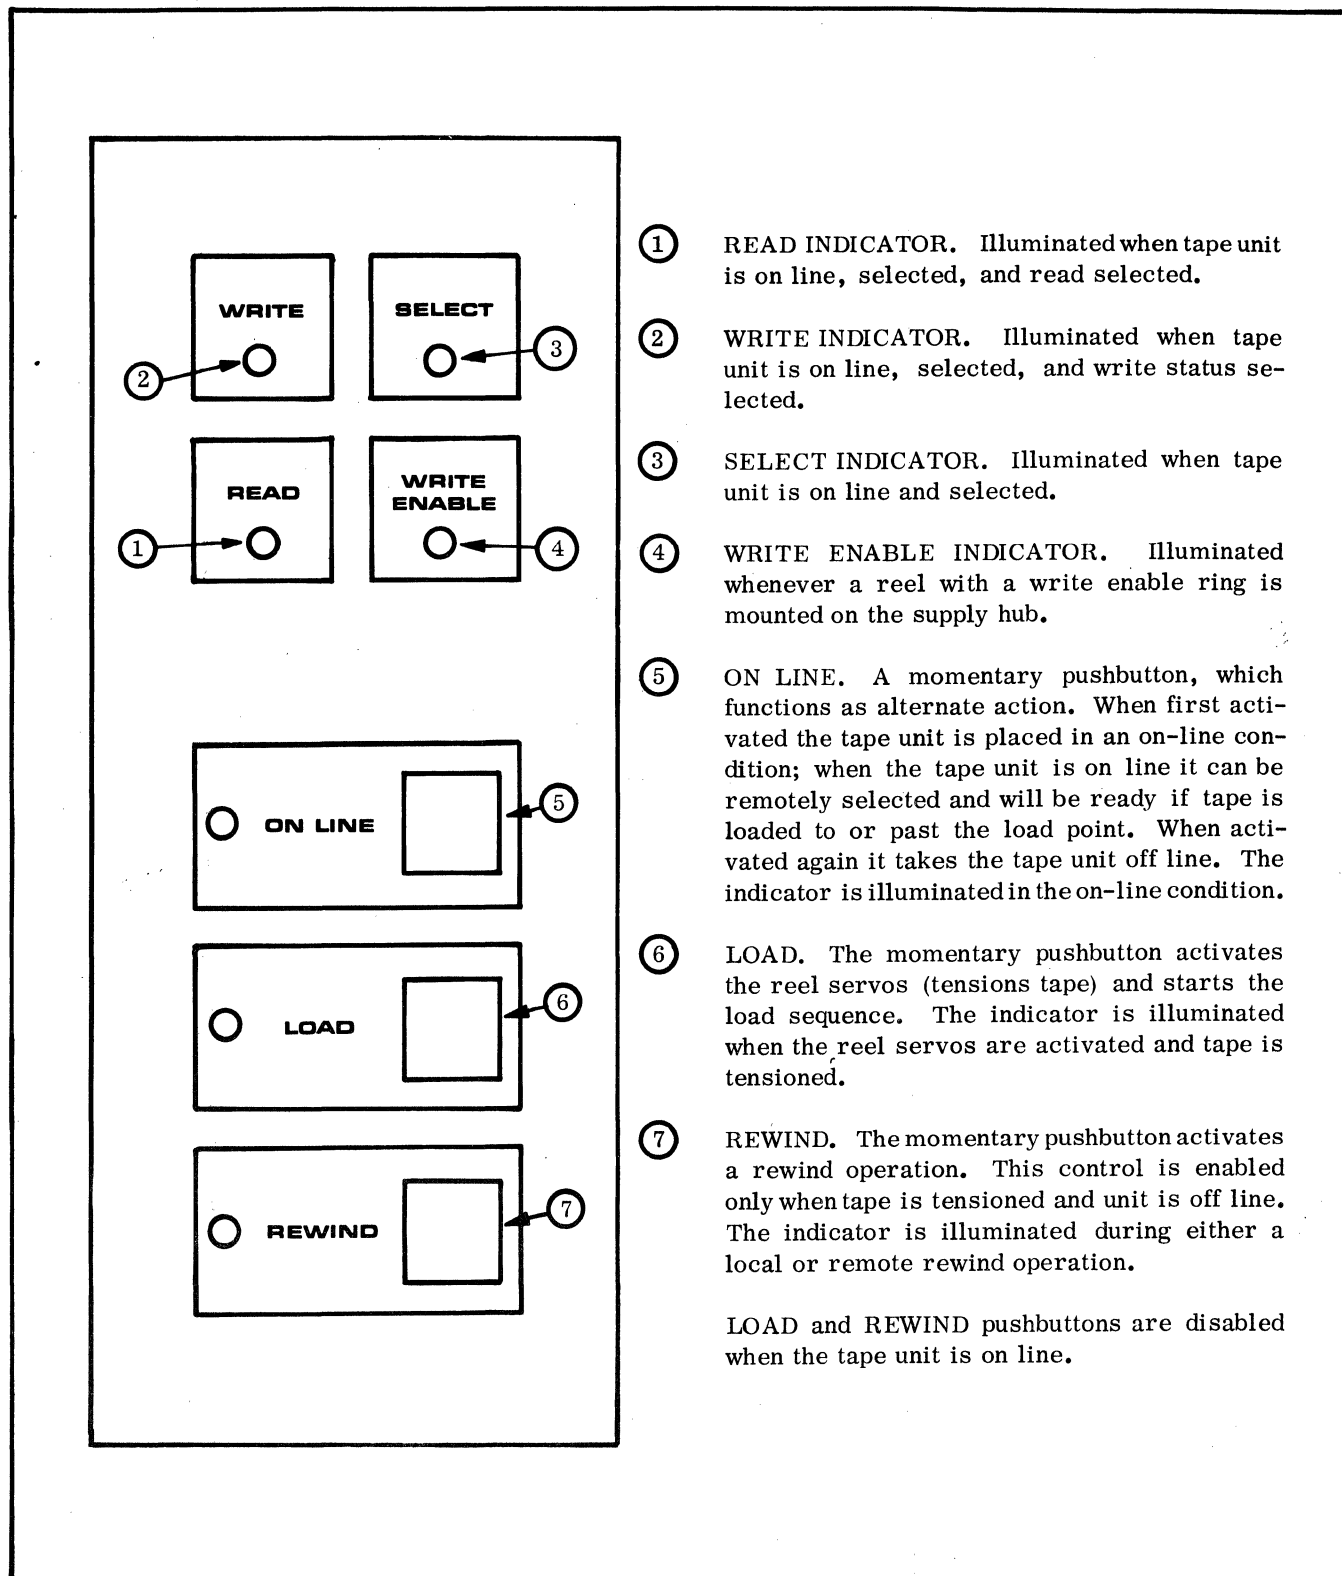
WRITE

2

SELECT

3

READ

1

WRITE ENABLE

4

ON LINE

5

LOAD

6

REWIND

7

1 READ INDICATOR. Illuminated when tape unit is on line, selected, and read selected.

2 WRITE INDICATOR. Illuminated when tape unit is on line, selected, and write status selected.

3 SELECT INDICATOR. Illuminated when tape unit is on line and selected.

4 WRITE ENABLE INDICATOR. Illuminated whenever a reel with a write enable ring is mounted on the supply hub.

5 ON LINE. A momentary pushbutton, which functions as alternate action. When first activated the tape unit is placed in an on-line condition; when the tape unit is on line it can be remotely selected and will be ready if tape is loaded to or past the load point. When activated again it takes the tape unit off line. The indicator is illuminated in the on-line condition.

6 LOAD. The momentary pushbutton activates the reel servos (tensions tape) and starts the load sequence. The indicator is illuminated when the reel servos are activated and tape is tensioned.

7 REWIND. The momentary pushbutton activates a rewind operation. This control is enabled only when tape is tensioned and unit is off line. The indicator is illuminated during either a local or remote rewind operation.

LOAD and REWIND pushbuttons are disabled when the tape unit is on line.